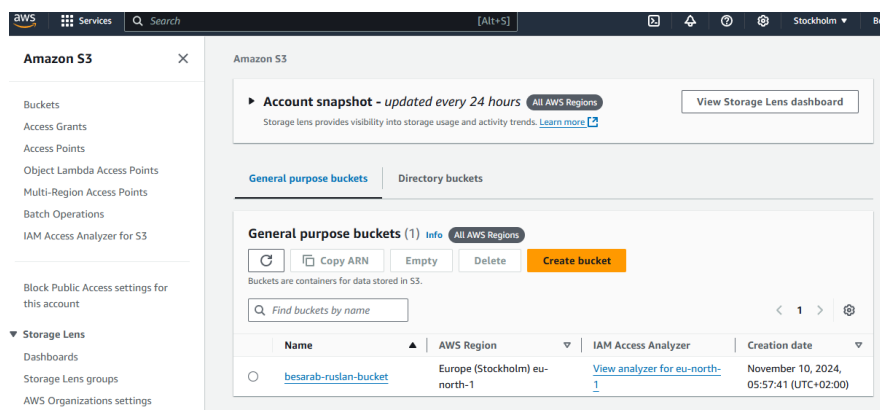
aws Services Search [Alt+S] Stockholm ▼ B

Amazon S3

Buckets
Access Grants
Access Points
Object Lambda Access Points
Multi-Region Access Points
Batch Operations
IAM Access Analyzer for S3

Block Public Access settings for this account

▼ Storage Lens
Dashboards
Storage Lens groups
AWS Organizations settings

Amazon S3

▶ Account snapshot - updated every 24 hours All AWS Regions
View Storage Lens dashboard
Storage lens provides visibility into storage usage and activity trends. Learn more

General purpose buckets | Directory buckets

General purpose buckets (1) Info All AWS Regions

Copy ARN | Empty | Delete | Create bucket

Buckets are containers for data stored in S3.

Find buckets by name

< 1 >

| | Name ▲ | AWS Region | IAM Access Analyzer | Creation date |
|---|---|---|---|---|
| ○ | besarab-ruslan-bucket | Europe (Stockholm) eu-north-1 | View analyzer for eu-north-1 | November 10, 2024, 05:57:41 (UTC+02:00) |